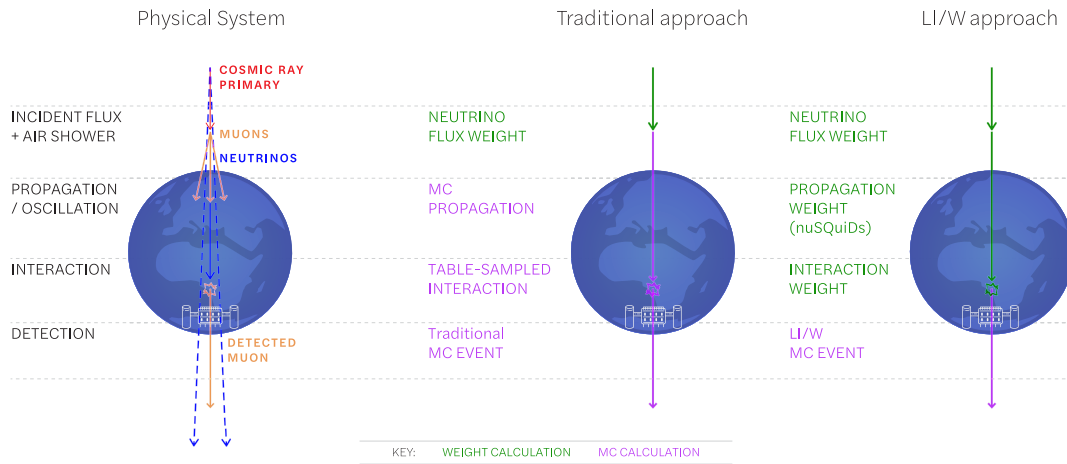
Physical System

Traditional approach

LI/W approach

COSMIC RAY PRIMARY

INCIDENT FLUX + AIR SHOWER

MUONS

NEUTRINOS

NEUTRINO FLUX WEIGHT

NEUTRINO FLUX WEIGHT

PROPAGATION / OSCILLATION

MC PROPAGATION

PROPAGATION WEIGHT (nuSQuiDs)

INTERACTION

TABLE-SAMPLED INTERACTION

INTERACTION WEIGHT

DETECTION

DETECTED MUON

Traditional MC EVENT

LI/W MC EVENT

KEY: WEIGHT CALCULATION MC CALCULATION